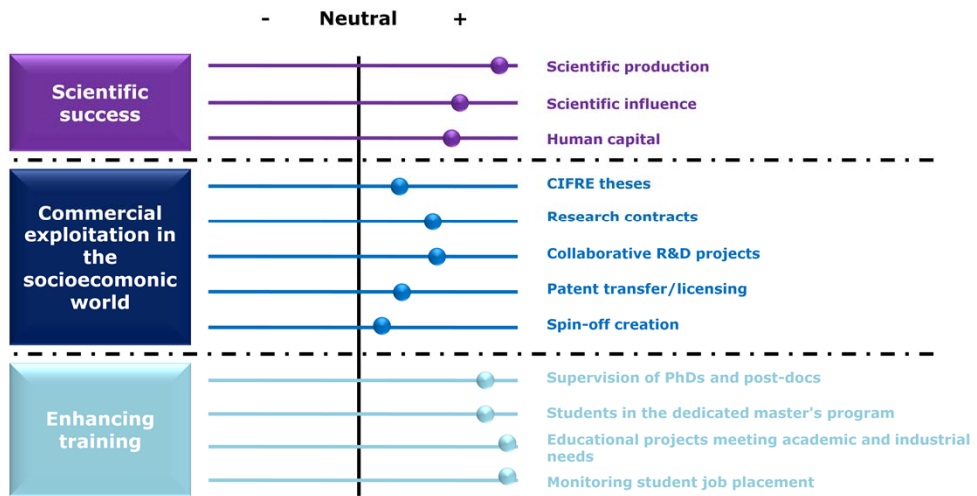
- Neutral +

Scientific success

Scientific production

Scientific influence

Human capital

Commercial exploitation in the socioecomonic world

CIFRE theses

Research contracts

Collaborative R&D projects

Patent transfer/licensing

Spin-off creation

Enhancing training

Supervision of PhDs and post-docs

Students in the dedicated master's program

Educational projects meeting academic and industrial needs

Monitoring student job placement